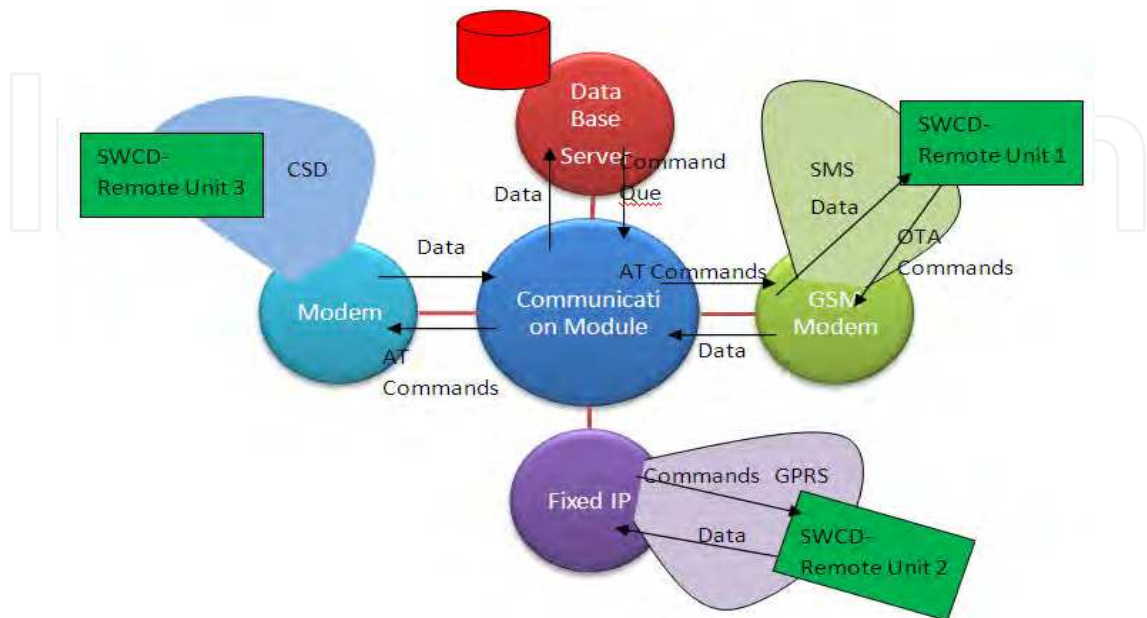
Data Base Server

Command Que

Data

SWCD-Remote Unit 3

CSD

Data

Modem

AT Commands

Communication Module

AT Commands

SMS

Data

SWCD-Remote Unit 1

OTA Commands

GSM Modem

Data

Fixed IP

Commands

GPRS

Data

SWCD-Remote Unit 2